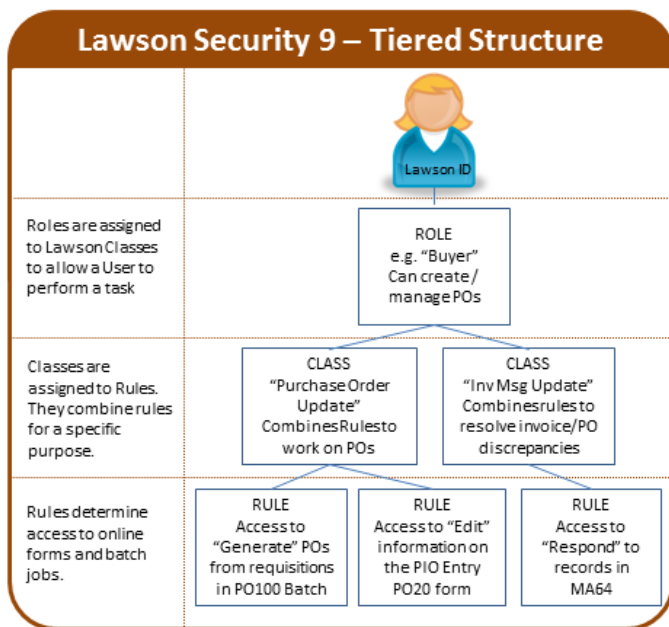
Lawson Security 9 – Tiered Structure

Lawson ID

Roles are assigned to Lawson Classes to allow a User to perform a task

ROLE
e.g. "Buyer"
Can create / manage POs

Classes are assigned to Rules. They combine rules for a specific purpose.

CLASS
"Purchase Order Update"
CombinesRules to work on POs

CLASS
"Inv Msg Update"
Combinesrules to resolve invoice/PO discrepancies

Rules determine access to online forms and batch jobs.

RULE
Access to "Generate" POs from requisitions in PO100 Batch

RULE
Access to "Edit" information on the PIO Entry PO20 form

RULE
Access to "Respond" to records in MA64